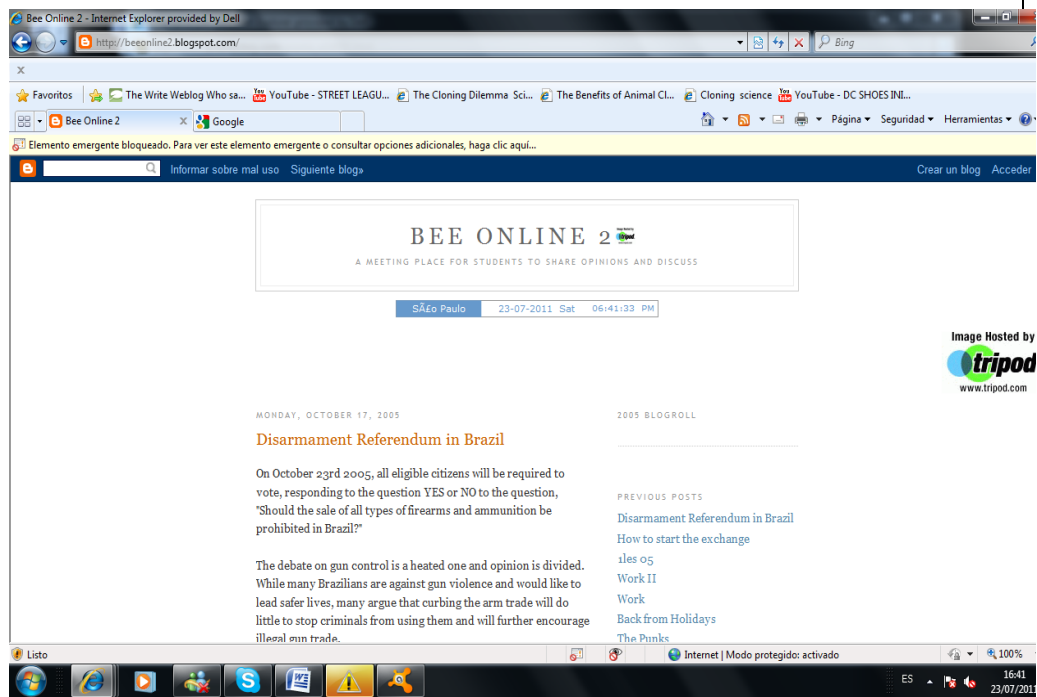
Bee Online 2 - Internet Explorer provided by Dell

http://beeonline2.blogspot.com/

Bing

x

Favoritos | The Write Weblog Who sa... YouTube - STREET LEAGU... The Cloning Dilemma Sci... The Benefits of Animal Cl... Cloning science YouTube - DC SHOES INI...

Bee Online 2 | Google

Página ▾ Seguridad ▾ Herramientas ▾

Elemento emergente bloqueado. Para ver este elemento emergente o consultar opciones adicionales, haga clic aquí...

Informar sobre mal uso Siguiente blog»

Crear un blog Acceder

BEE ONLINE 2

A MEETING PLACE FOR STUDENTS TO SHARE OPINIONS AND DISCUSS

SÃ£o Paulo | 23-07-2011 Sat | 06:41:33 PM

Image Hosted by tripod www.tripod.com

MONDAY, OCTOBER 17, 2005

Disarmament Referendum in Brazil

On October 23rd 2005, all eligible citizens will be required to vote, responding to the question YES or NO to the question, "Should the sale of all types of firearms and ammunition be prohibited in Brazil?"

The debate on gun control is a heated one and opinion is divided. While many Brazilians are against gun violence and would like to lead safer lives, many argue that curbing the arm trade will do little to stop criminals from using them and will further encourage illegal gun trade.

2005 BLOGROLL

PREVIOUS POSTS

Disarmament Referendum in Brazil

How to start the exchange

1les 05

Work II

Work

Back from Holidays

The Punks

Listo

Internet | Modo protegido: activado

100%

ES

16:41
23/07/2011